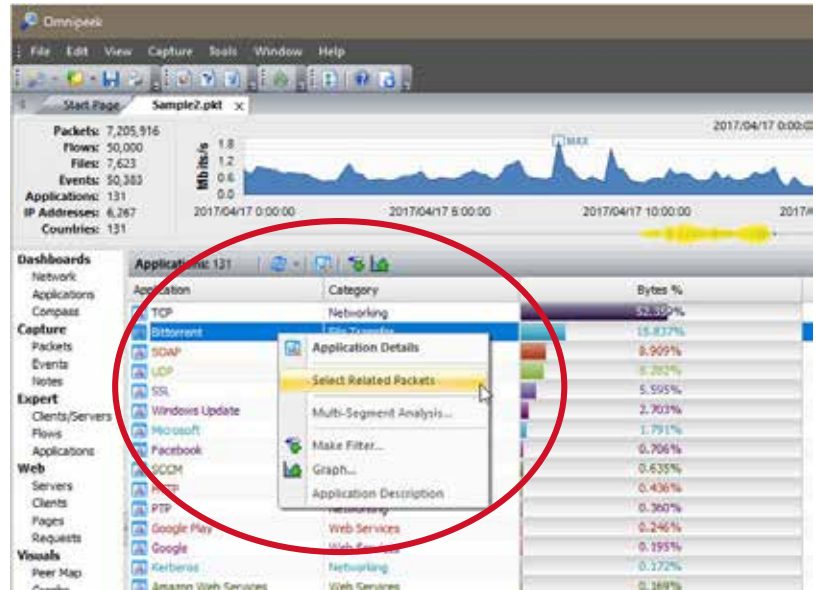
Omnipeek

File Edit View Capture Tools Window Help

Start Page Sample2.pkt ×

Packets: 7,205,916
Flows: 50,000
Files: 7,623
Events: 50,383
Applications: 131
IP Addresses: 6,267
Countries: 131

2017/04/17 0:00:0

Mbits/s
1.8
1.2
0.6
0.0

MAX

2017/04/17 0:00:00 2017/04/17 5:00:00 2017/04/17 10:00:00 2017/

Dashboards
Network
Applications
Compass
Capture
Packets
Events
Notes
Expert
Clients/Servers
Flows
Applications
Web
Servers
Clients
Pages
Requests
Visuals
Peer Map

Applications: 131

| Application | Category | Bytes % |
|---|---|---|
| TCP | Networking | 52.330% |
| Bittorrent | File Transfer | 15.837% |
| SOAP | | 8.909% |
| UDP | | 6.282% |
| SSL | | 5.595% |
| Windows Update | | 2.703% |
| Microsoft | | 1.791% |
| Facebook | | 0.706% |
| SCCM | | 0.635% |
| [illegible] | | 0.436% |
| PTP | Networking | 0.360% |
| Google Play | Web Services | 0.246% |
| Google | Web Services | 0.195% |
| Kerberos | Networking | 0.172% |
| Amazon Web Services | Web Services | 0.169% |

Application Details
Select Related Packets
Multi-Segment Analysis...
Make Filter...
Graph...
Application Description